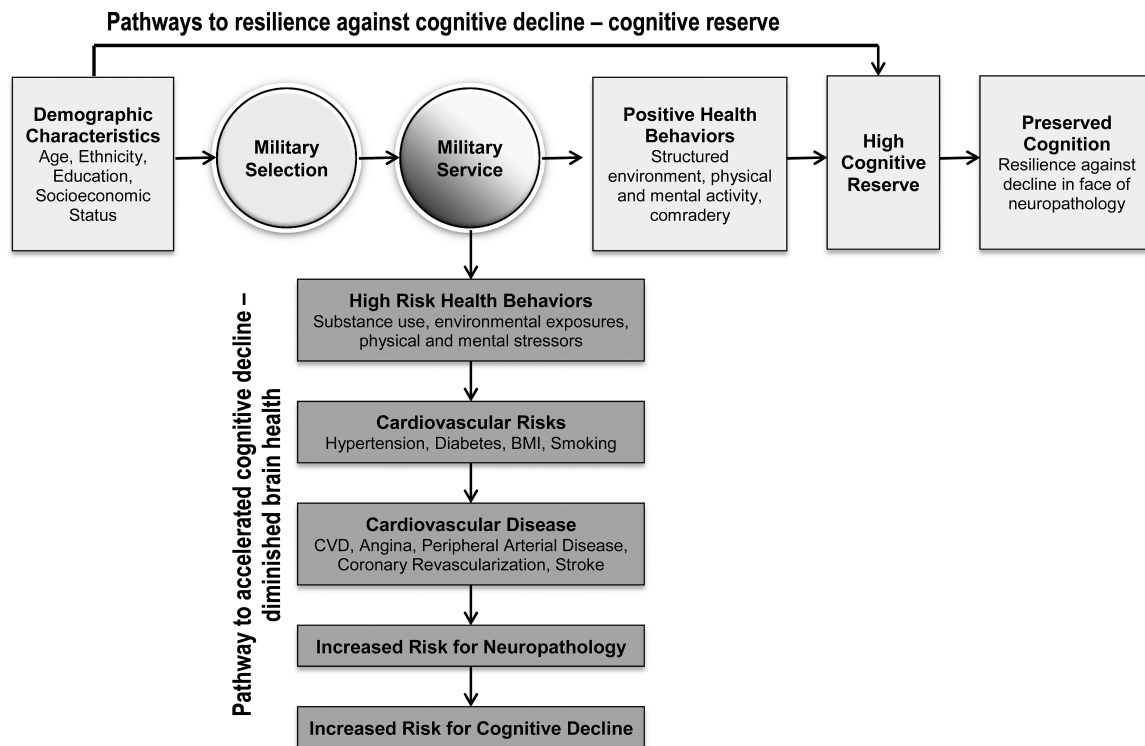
Pathways to resilience against cognitive decline – cognitive reserve

Demographic Characteristics
Age, Ethnicity, Education, Socioeconomic Status

Military Selection

Military Service

Positive Health Behaviors
Structured environment, physical and mental activity, comradery

High Cognitive Reserve

Preserved Cognition
Resilience against decline in face of neuropathology

Pathway to accelerated cognitive decline – diminished brain health

High Risk Health Behaviors
Substance use, environmental exposures, physical and mental stressors

Cardiovascular Risks
Hypertension, Diabetes, BMI, Smoking

Cardiovascular Disease
CVD, Angina, Peripheral Arterial Disease, Coronary Revascularization, Stroke

Increased Risk for Neuropathology

Increased Risk for Cognitive Decline